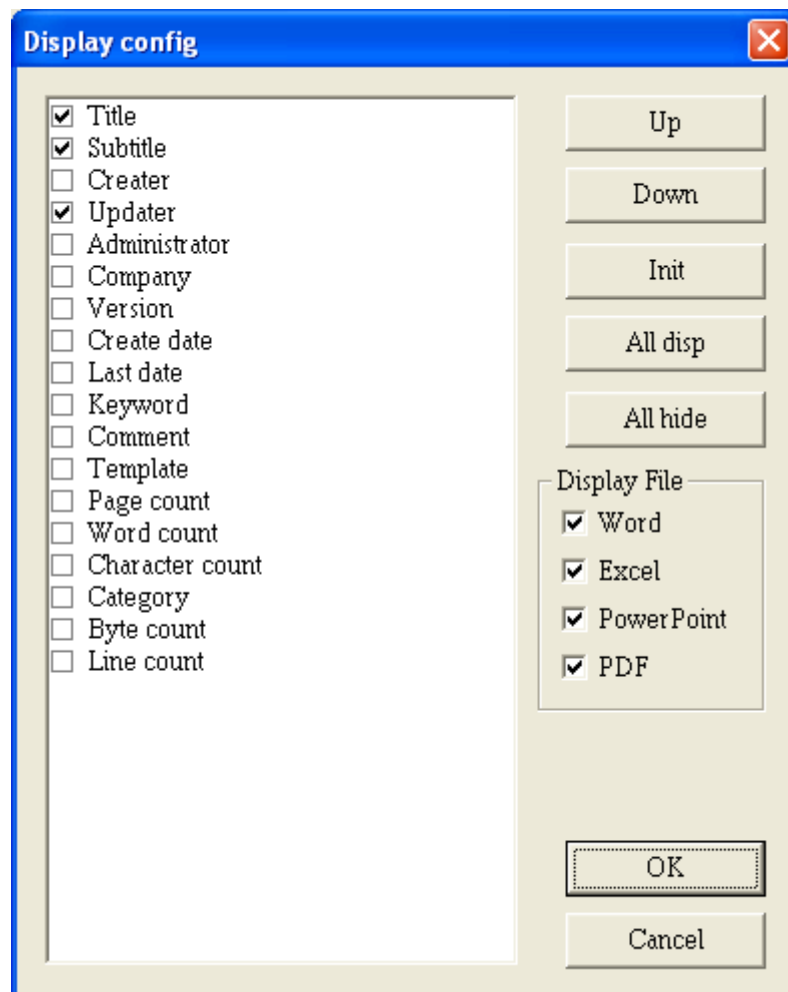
Display config

Title
Subtitle
Creater
Updater
Administrator
Company
Version
Create date
Last date
Keyword
Comment
Template
Page count
Word count
Character count
Category
Byte count
Line count

Up
Down
Init
All disp
All hide

Display File
Word
Excel
PowerPoint
PDF

OK
Cancel